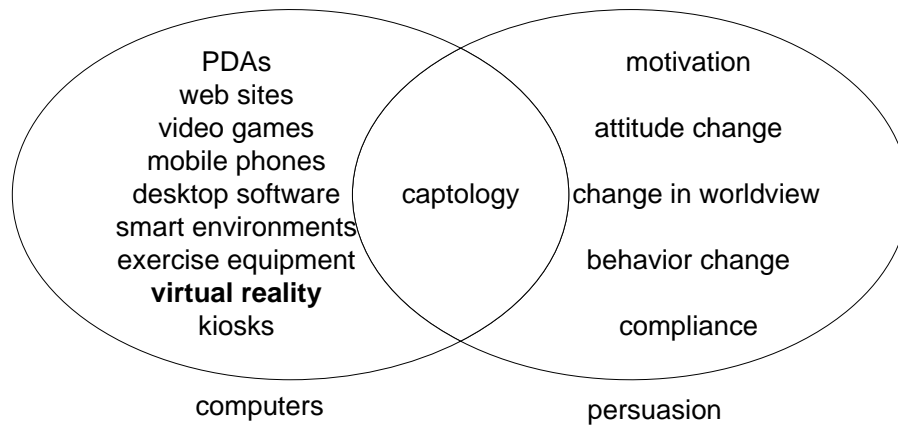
PDAs
web sites
video games
mobile phones
desktop software
smart environments
exercise equipment
**virtual reality**
kiosks

captology

motivation
attitude change
change in worldview
behavior change
compliance

computers

persuasion